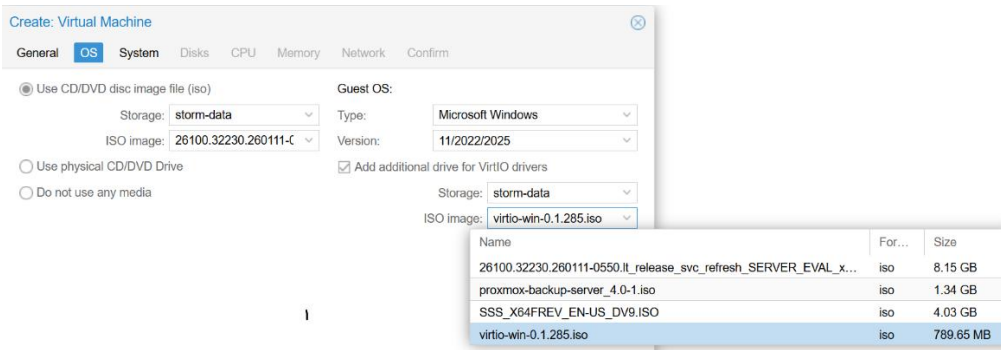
Create: Virtual Machine

General OS System Disks CPU Memory Network Confirm

Use CD/DVD disc image file (iso)

Storage: storm-data

ISO image: 26100.32230.260111-(

Use physical CD/DVD Drive

Do not use any media

Guest OS:

Type: Microsoft Windows

Version: 11/2022/2025

Add additional drive for VirtIO drivers

Storage: storm-data

ISO image: virtio-win-0.1.285.iso

| Name | For... | Size |
|---|---|---|
| 26100.32230.260111-0550.lt_release_svc_refresh_SERVER_EVAL_x... | iso | 8.15 GB |
| proxmox-backup-server_4.0-1.iso | iso | 1.34 GB |
| SSS_X64FREV_EN-US_DV9.ISO | iso | 4.03 GB |
| virtio-win-0.1.285.iso | iso | 789.65 MB |